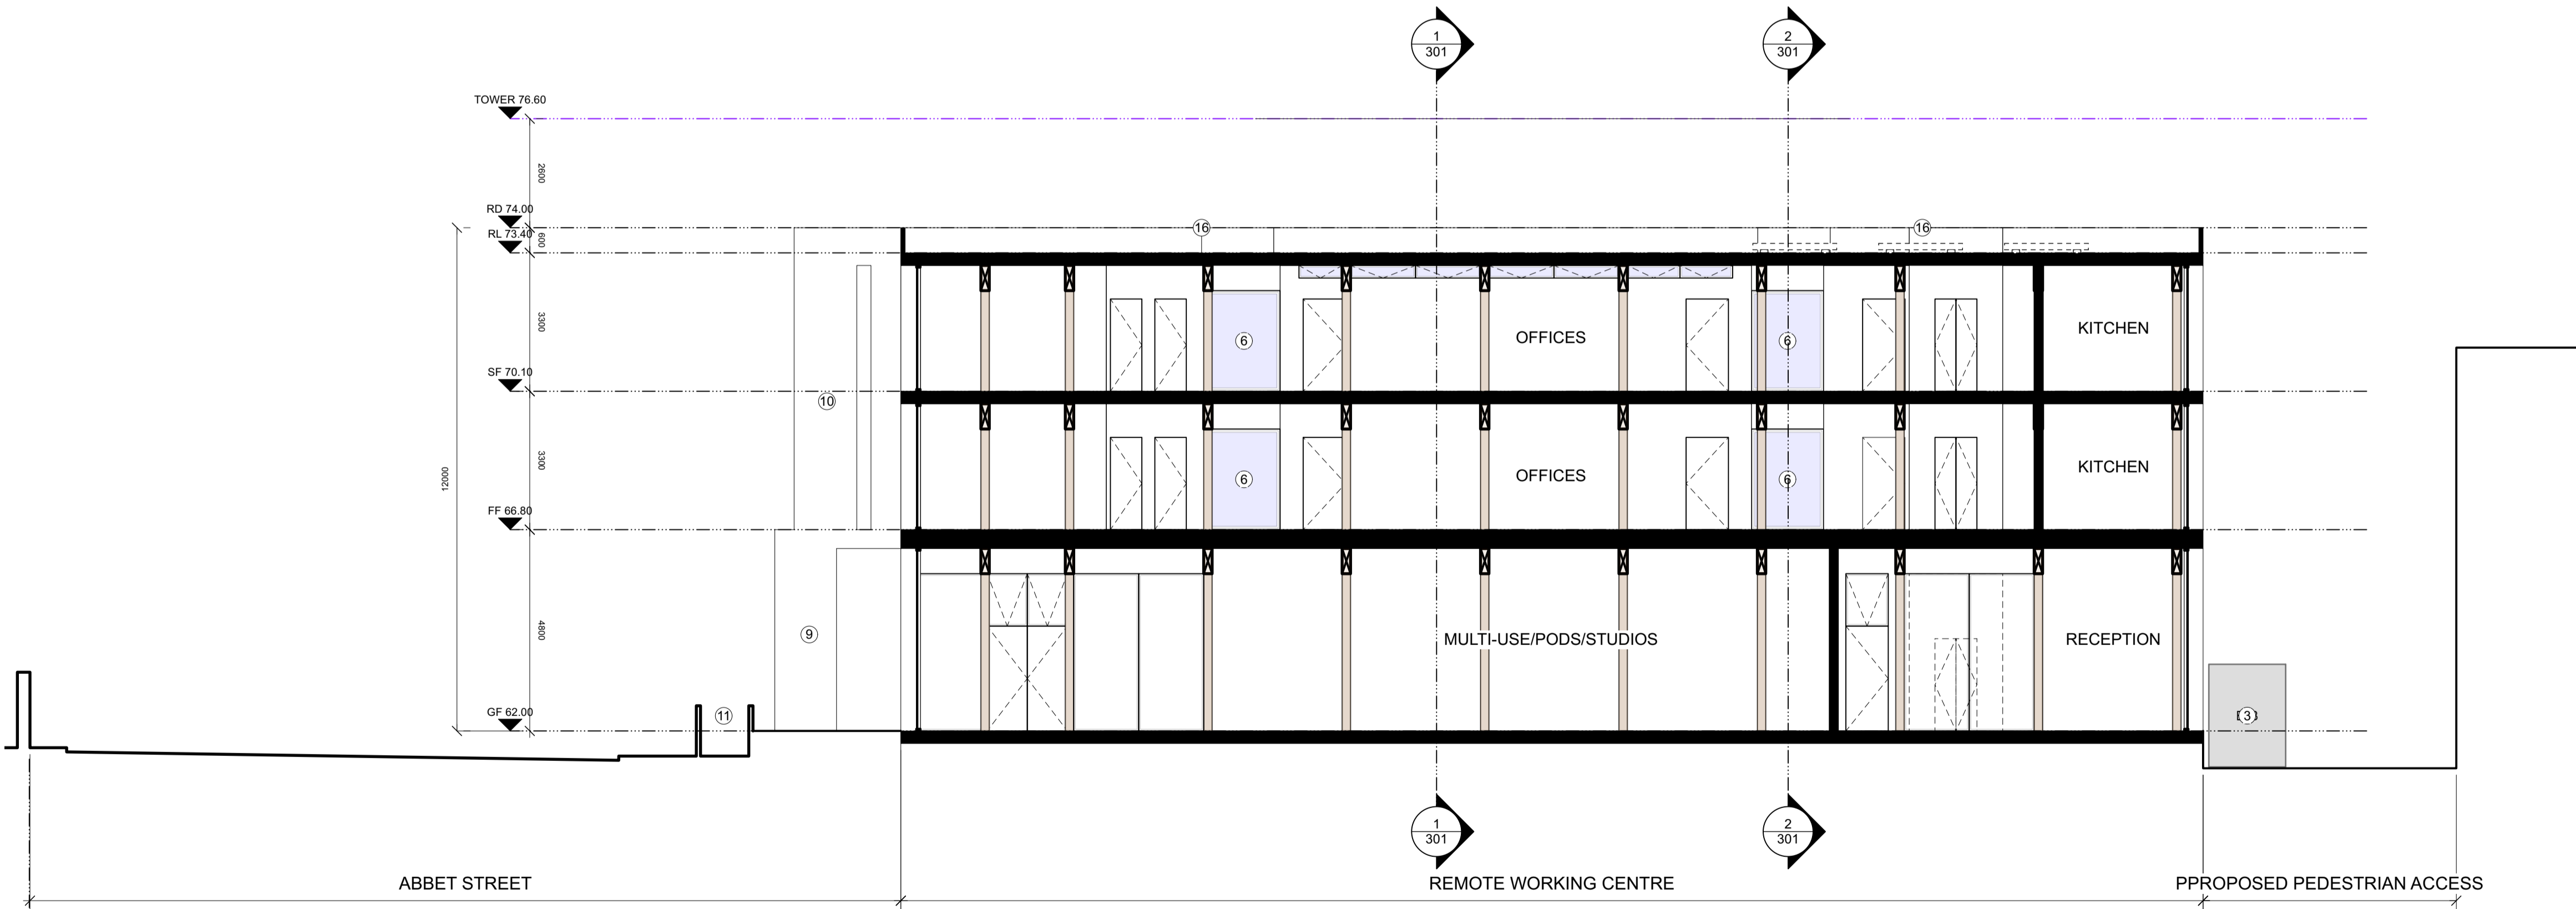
1
301

2
301

TOWER 76.60

2600

RD 74.00
RL 73.40

600

16

16

3300

OFFICES

KITCHEN

6

6

SF 70.10

10

3300

12000

OFFICES

KITCHEN

6

6

FF 66.80

4800

9

MULTI-USE/PODS/STUDIOS

RECEPTION

GF 62.00

11

3

1
301

2
301

ABBET STREET

REMOTE WORKING CENTRE

PPROPOSED PEDESTRIAN ACCESS